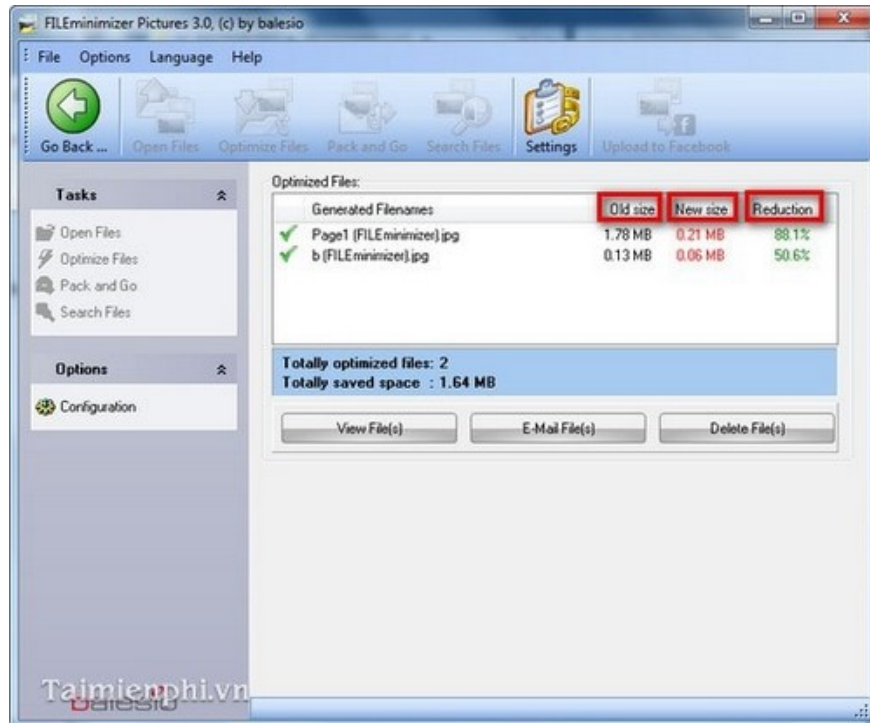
FILEminimizer Pictures 3.0, (c) by balesio

File Options Language Help

Go Back ... Open Files Optimize Files Pack and Go Search Files Settings Upload to Facebook

Tasks

Open Files
Optimize Files
Pack and Go
Search Files

Options

Configuration

Optimized Files:

| Generated Filenames | Old size | New size | Reduction |
|---|---|---|---|
| Page1 (FILEminimizer).jpg | 1.78 MB | 0.21 MB | 88.1% |
| b (FILEminimizer).jpg | 0.13 MB | 0.06 MB | 50.6% |

Totally optimized files: 2
Totally saved space : 1.64 MB

View File(s) E-Mail File(s) Delete File(s)

Taimienphi.vn
balesio